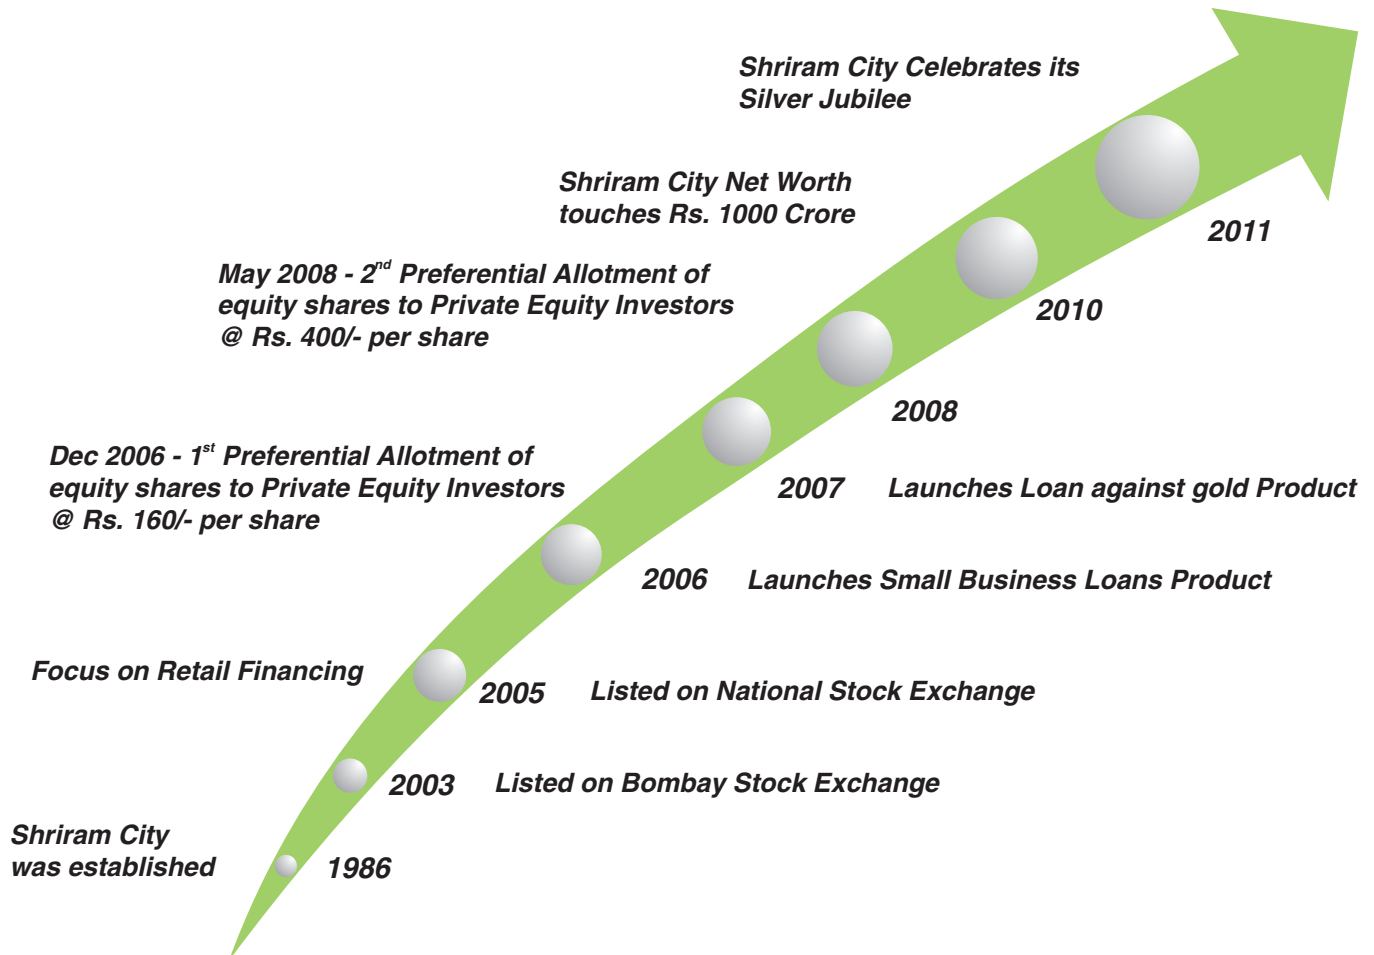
Shriram City Celebrates its Silver Jubilee

Shriram City Net Worth touches Rs. 1000 Crore

May 2008 - 2$^{nd}$ Preferential Allotment of equity shares to Private Equity Investors @ Rs. 400/- per share

Dec 2006 - 1$^{st}$ Preferential Allotment of equity shares to Private Equity Investors @ Rs. 160/- per share

Focus on Retail Financing

Shriram City was established

2011

2010

2008

2007 Launches Loan against gold Product

2006 Launches Small Business Loans Product

2005 Listed on National Stock Exchange

2003 Listed on Bombay Stock Exchange

1986